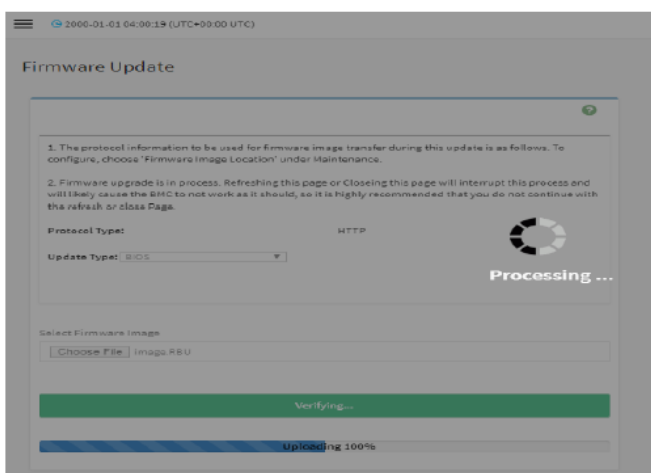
2000-01-01 04:00:19 (UTC+00:00 UTC)

Firmware Update

1. The protocol information to be used for firmware image transfer during this update is as follows. To configure, choose 'Firmware Image Location' under Maintenance.

2. Firmware upgrade is in process. Refreshing this page or Closeing this page will interrupt this process and will likely cause the BMC to not work as it should, so it is highly recommended that you do not continue with the refresh or close Page.

Protocol Type: HTTP

Update Type: BIOS

Processing ...

Select Firmware Image

Choose File Image.RBU

Verifying...

Uploading 100%